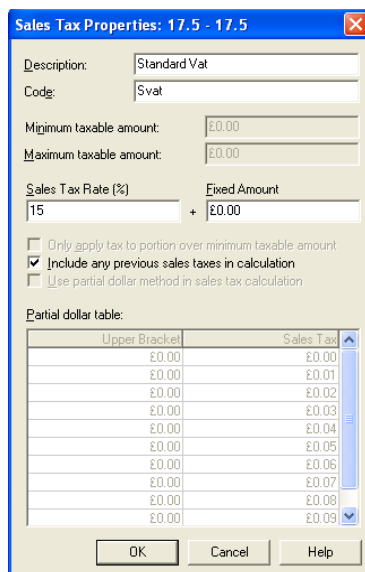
Sales Tax Properties: 17.5 - 17.5

Description: Standard Vat

Code: Svat

Minimum taxable amount: £0.00

Maximum taxable amount: £0.00

Sales Tax Rate (%) 15

+

Fixed Amount £0.00

Only apply tax to portion over minimum taxable amount

Include any previous sales taxes in calculation

Use partial dollar method in sales tax calculation

Partial dollar table:

| Upper Bracket | Sales Tax |
|---|---|
| £0.00 | £0.00 |
| £0.00 | £0.01 |
| £0.00 | £0.02 |
| £0.00 | £0.03 |
| £0.00 | £0.04 |
| £0.00 | £0.05 |
| £0.00 | £0.06 |
| £0.00 | £0.07 |
| £0.00 | £0.08 |
| £0.00 | £0.09 |

OK Cancel Help